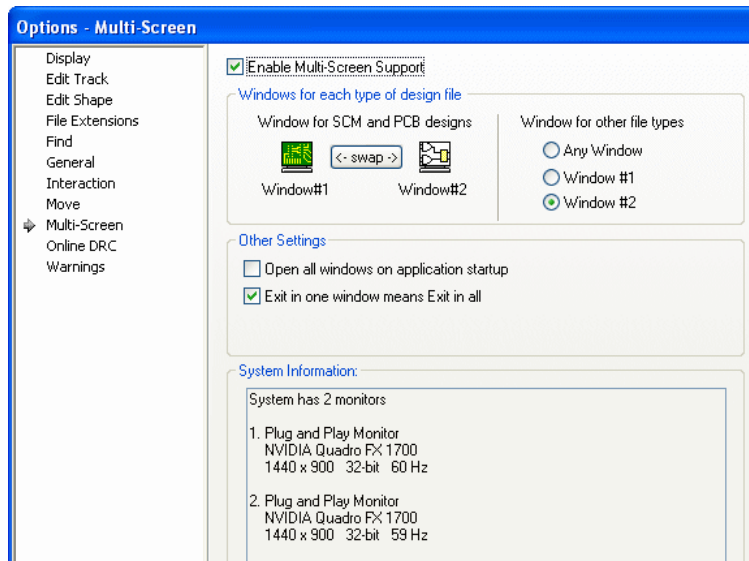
Options - Multi-Screen

Display
Edit Track
Edit Shape
File Extensions
Find
General
Interaction
Move
Multi-Screen
Online DRC
Warnings

Enable Multi-Screen Support

Windows for each type of design file

Window for SCM and PCB designs

<- swap ->

Window#1

Window#2

Window for other file types

Any Window

Window #1

Window #2

Other Settings

Open all windows on application startup

Exit in one window means Exit in all

System Information:

System has 2 monitors

1. Plug and Play Monitor
NVIDIA Quadro FX 1700
1440 x 900 32-bit 60 Hz

2. Plug and Play Monitor
NVIDIA Quadro FX 1700
1440 x 900 32-bit 59 Hz